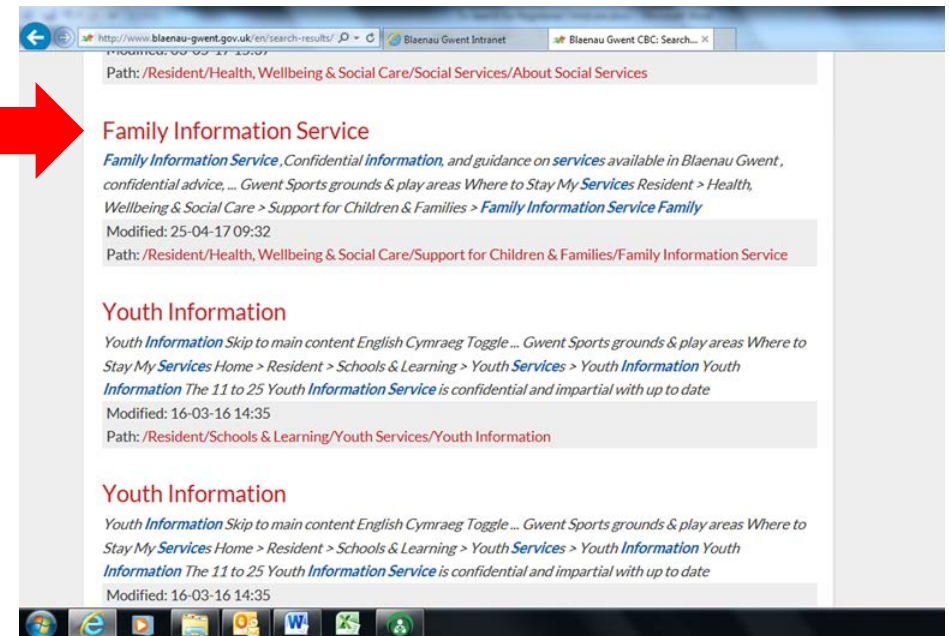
http://www.blaenau-gwent.gov.uk/en/search-results/ Blaenau Gwent Intranet Blaenau Gwent CBC: Search... ×

Modified: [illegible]

Path: /Resident/Health, Wellbeing & Social Care/Social Services/About Social Services

Family Information Service

Family Information Service ,Confidential information, and guidance on services available in Blaenau Gwent , confidential advice, ... Gwent Sports grounds & play areas Where to Stay My Services Resident > Health, Wellbeing & Social Care > Support for Children & Families > Family Information Service Family

Modified: 25-04-17 09:32

Path: /Resident/Health, Wellbeing & Social Care/Support for Children & Families/Family Information Service

Youth Information

Youth Information Skip to main content English Cymraeg Toggle ... Gwent Sports grounds & play areas Where to Stay My Services Home > Resident > Schools & Learning > Youth Services > Youth Information Youth Information The 11 to 25 Youth Information Service is confidential and impartial with up to date

Modified: 16-03-16 14:35

Path: /Resident/Schools & Learning/Youth Services/Youth Information

Youth Information

Youth Information Skip to main content English Cymraeg Toggle ... Gwent Sports grounds & play areas Where to Stay My Services Home > Resident > Schools & Learning > Youth Services > Youth Information Youth Information The 11 to 25 Youth Information Service is confidential and impartial with up to date

Modified: 16-03-16 14:35